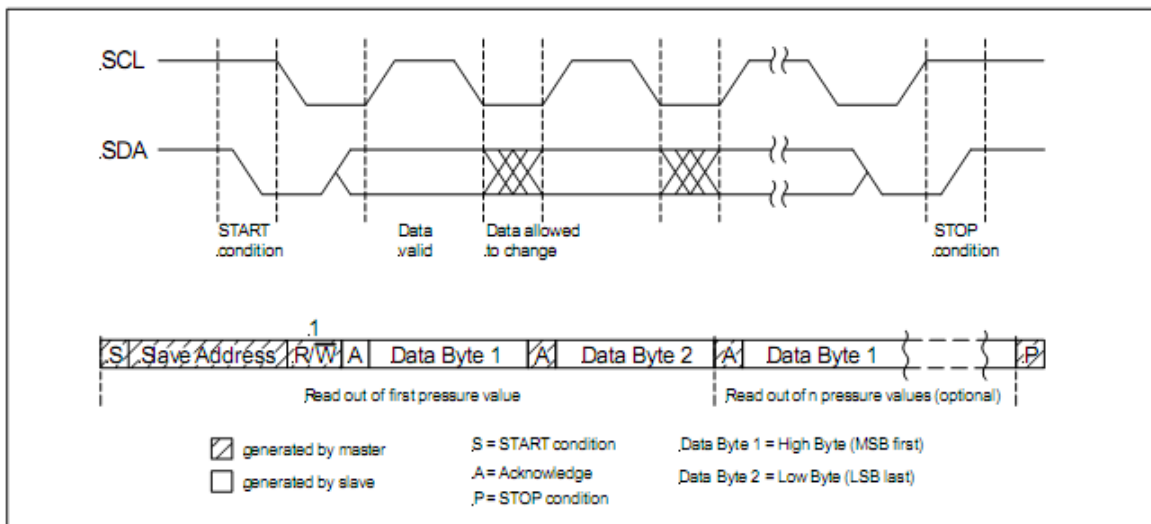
.SCL

.SDA

START .condition

Data .valid

Data allowed .to change

STOP .condition

.1

.S Slave Address R/$\overline{W}$ A Data Byte 1 A Data Byte 2 A Data Byte 1 .P

Read out of first pressure value

Read out of n pressure values (optional)

generated by master

generated by slave

S = START condition

.A = Acknowledge

.P = STOP condition

.Data Byte 1 = High Byte (MSB first)

Data Byte 2 = Low Byte (LSB last)